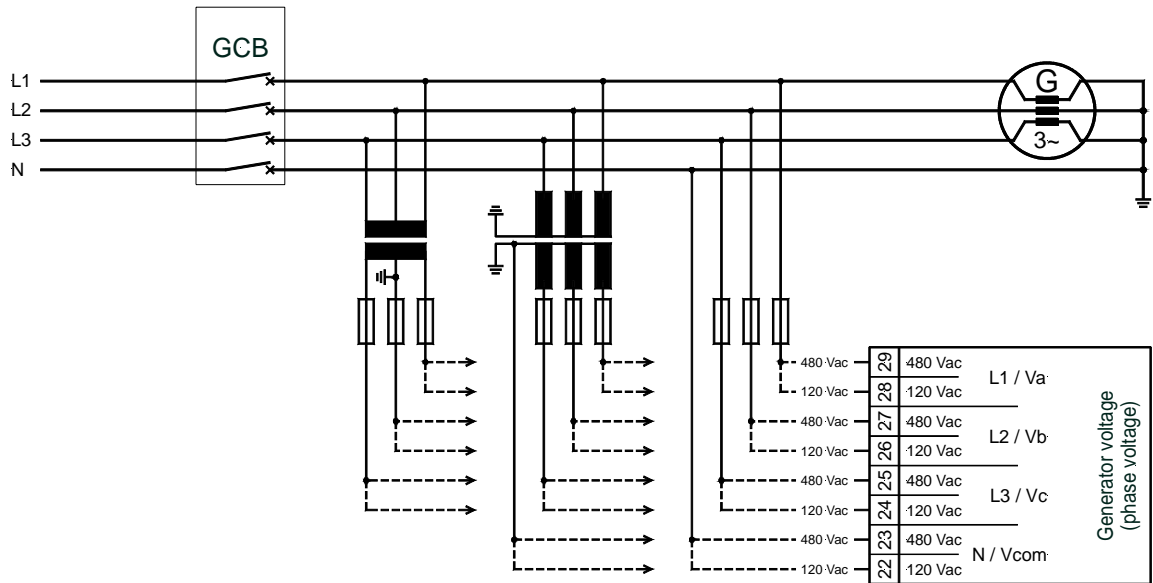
GCB

L1
L2
L3
N

G
3~

480 Vac
120 Vac
480 Vac
120 Vac
480 Vac
120 Vac
480 Vac
120 Vac

29
28
27
26
25
24
23
22

480 Vac
120 Vac
480 Vac
120 Vac
480 Vac
120 Vac
480 Vac
120 Vac

L1 / Va
L2 / Vb
L3 / Vc
N / Vcom

Generator voltage (phase voltage)